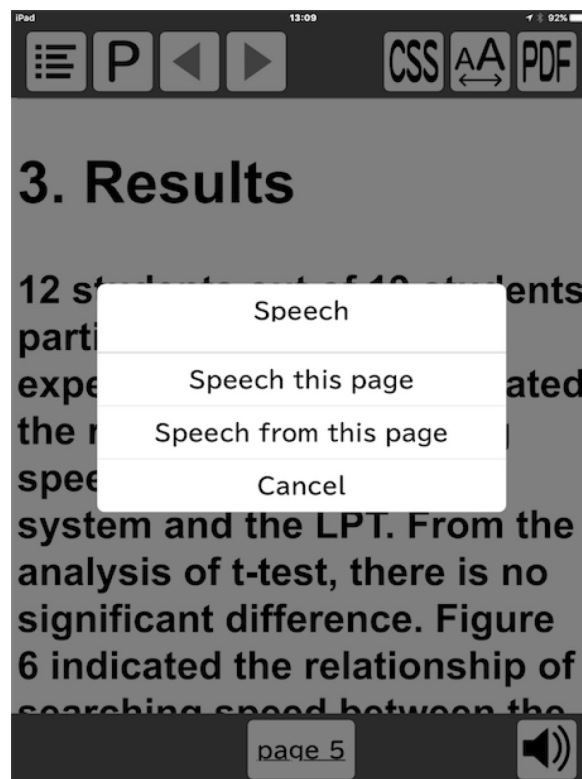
iPad 13:09 92%

P CSS AA PDF

3. Results

12 s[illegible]ents parti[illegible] expe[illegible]ated the r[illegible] spee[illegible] system and the LPT. From the analysis of t-test, there is no significant difference. Figure 6 indicated the relationship of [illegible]

Speech

Speech this page

Speech from this page

Cancel

page 5